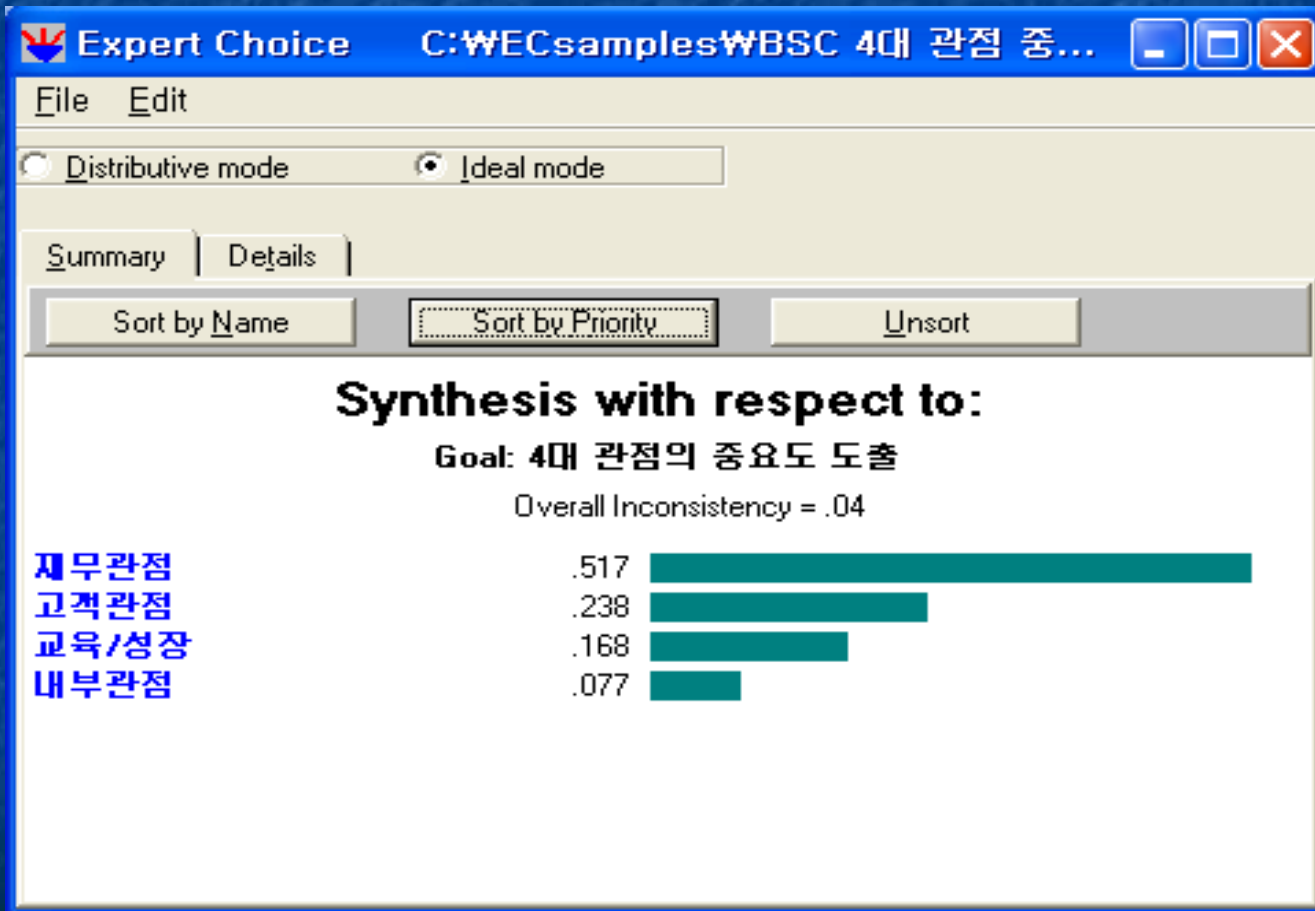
Expert Choice C:₩ECsamples₩BSC 4대 관점 중...

File Edit

Distributive mode Ideal mode

Summary Details

Sort by Name Sort by Priority Unsort

Synthesis with respect to:

Goal: 4대 관점의 중요도 도출

Overall Inconsistency = .04

| | |
|---|---|
| 재무관점 | .517 |
| 고객관점 | .238 |
| 교육/성장 | .168 |
| 내부관점 | .077 |